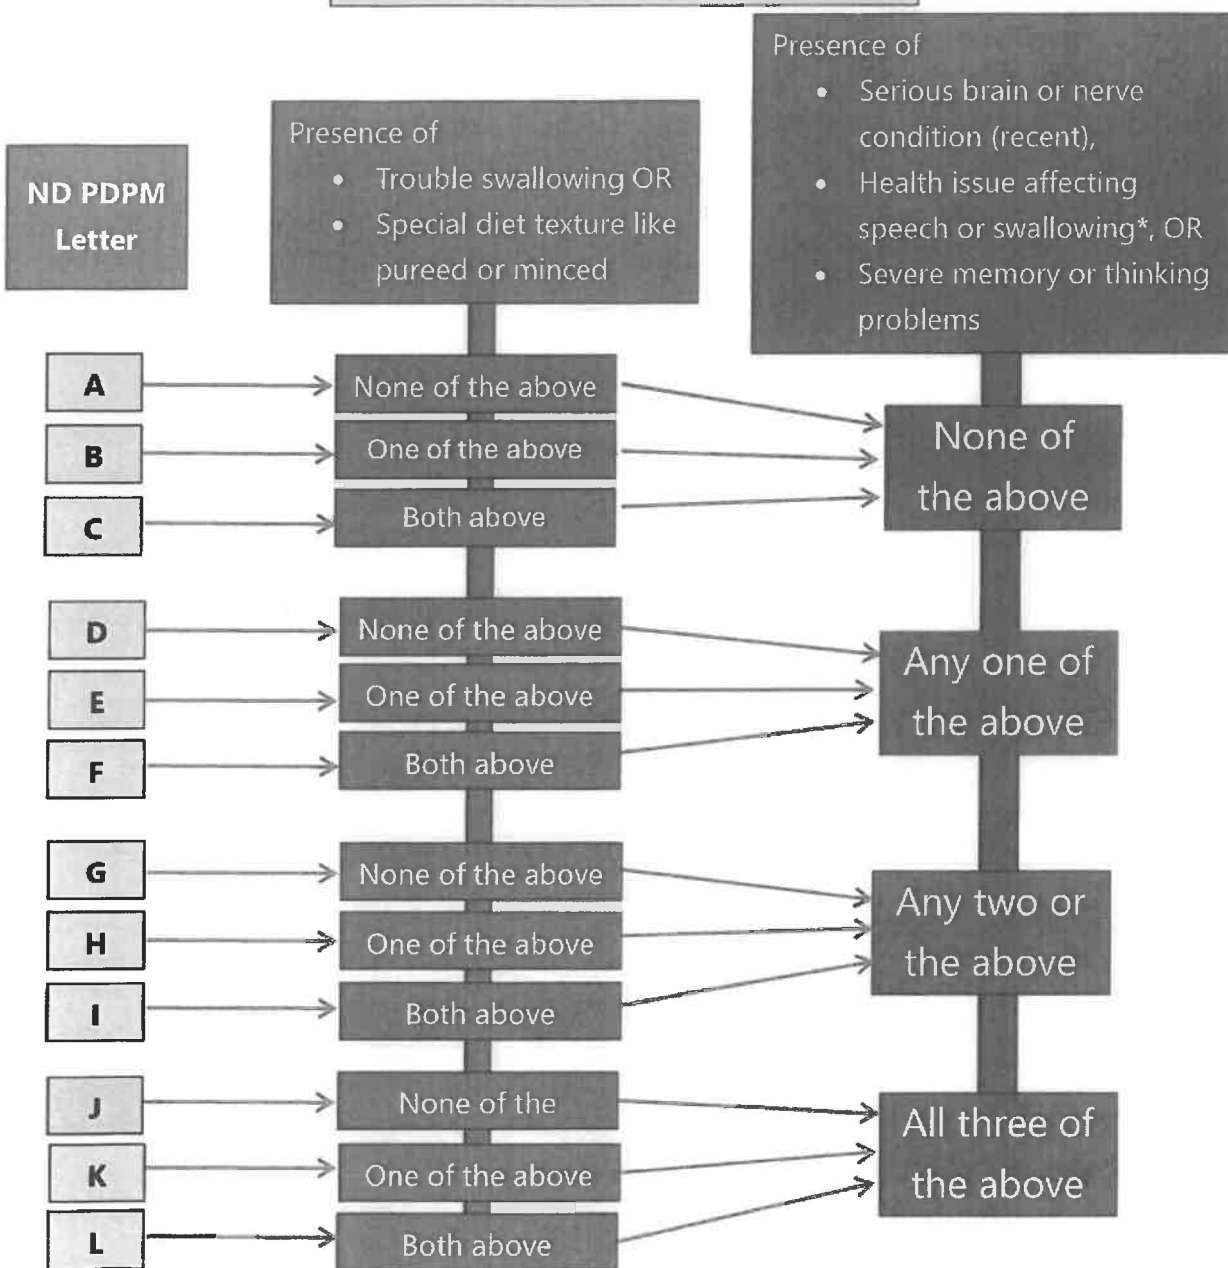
Presence of
- Serious brain or nerve condition (recent),
- Health issue affecting speech or swallowing*, OR
- Severe memory or thinking problems

ND PDPM Letter

Presence of
- Trouble swallowing OR
- Special diet texture like pureed or minced

A
None of the above
B
One of the above
C
Both above
None of the above

D
None of the above
E
One of the above
F
Both above
Any one of the above

G
None of the above
H
One of the above
I
Both above
Any two or the above

J
None of the
K
One of the above
L
Both above
All three of the above